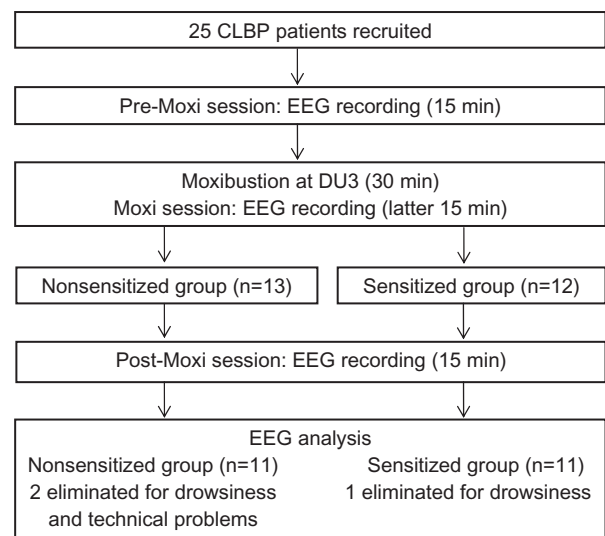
25 CLBP patients recruited

Pre-Moxi session: EEG recording (15 min)

Moxibustion at DU3 (30 min)
Moxi session: EEG recording (latter 15 min)

Nonsensitized group (n=13)

Sensitized group (n=12)

Post-Moxi session: EEG recording (15 min)

EEG analysis

Nonsensitized group (n=11)
2 eliminated for drowsiness and technical problems

Sensitized group (n=11)
1 eliminated for drowsiness